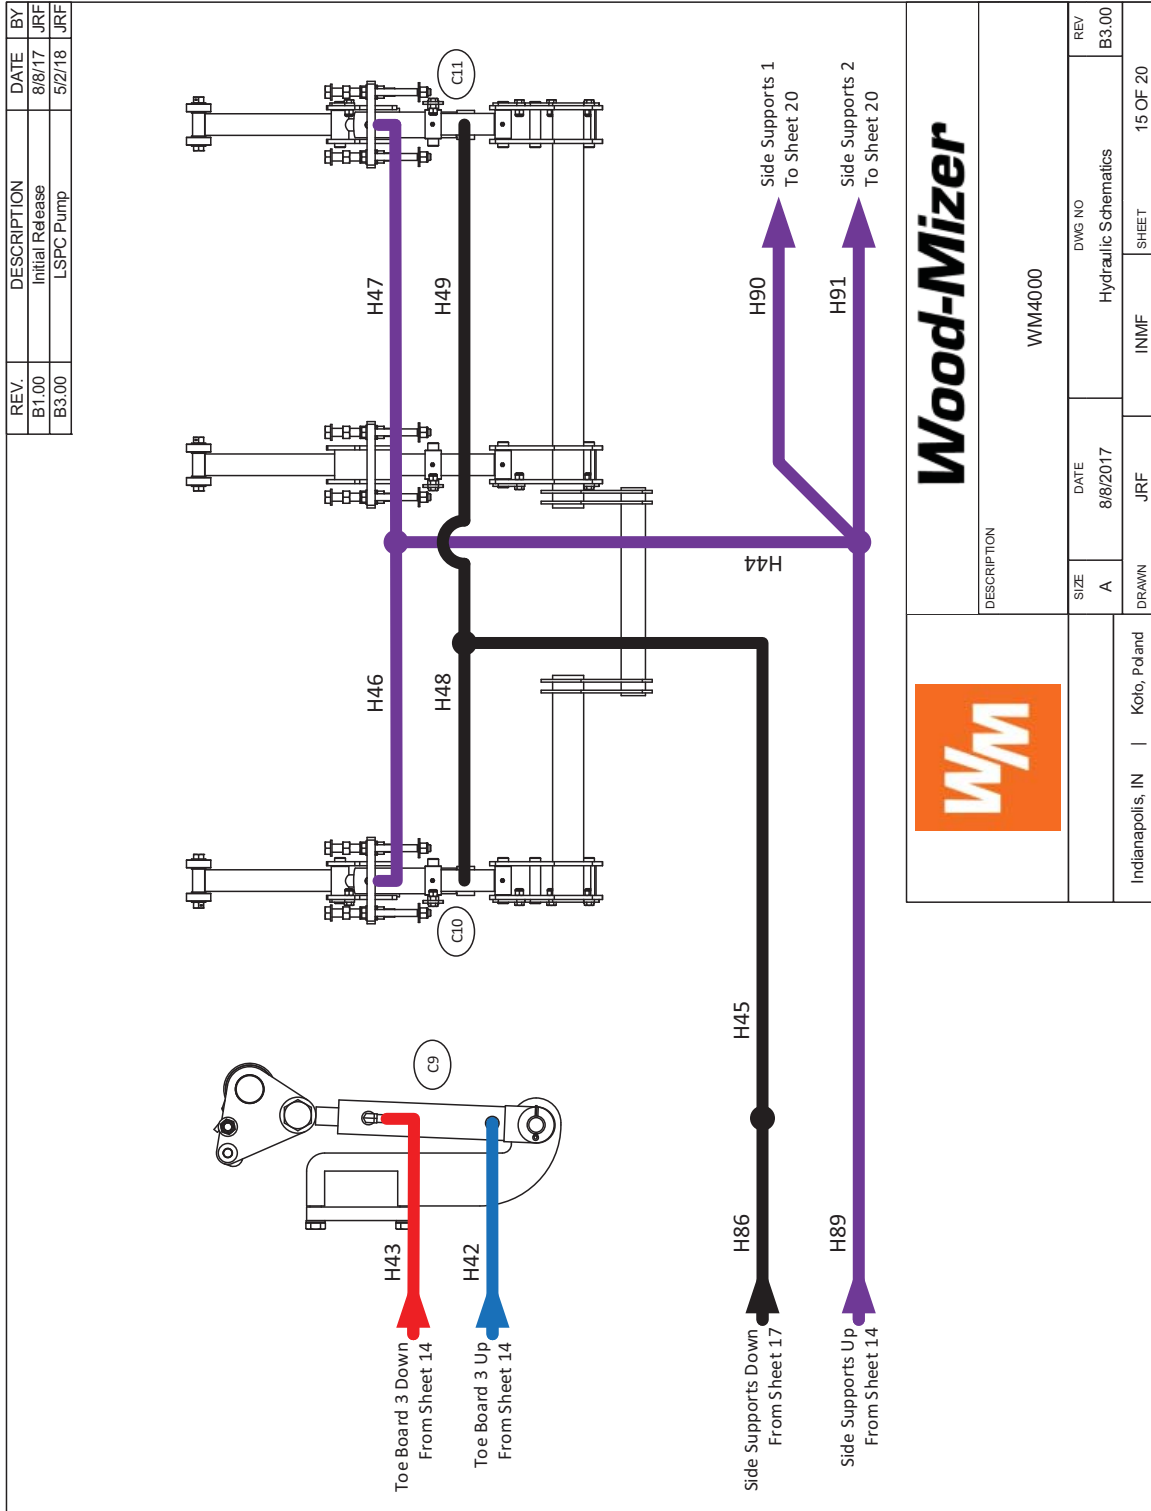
| REV. | DESCRIPTION | DATE | BY |
|---|---|---|---|
| B1.00 | Initial Release | 8/8/17 | JRF |
| B3.00 | LSPC Pump | 5/2/18 | JRF |

C11

H47

H49

Side Supports 1
To Sheet 20

Side Supports 2
To Sheet 20

H90

H91

H44

H46

H48

C10

H45

C9

H43

H42

H86

H89

Toe Board 3 Down
From Sheet 14

Toe Board 3 Up
From Sheet 14

Side Supports Down
From Sheet 17

Side Supports Up
From Sheet 14

Wood-Mizer

WM

DESCRIPTION
WM4000

SIZE
A

DATE
8/8/2017

DWG NO
Hydraulic Schematics

REV
B3.00

DRAWN
JRF

INMF

SHEET
15 OF 20

Indianapolis, IN | Koło, Poland